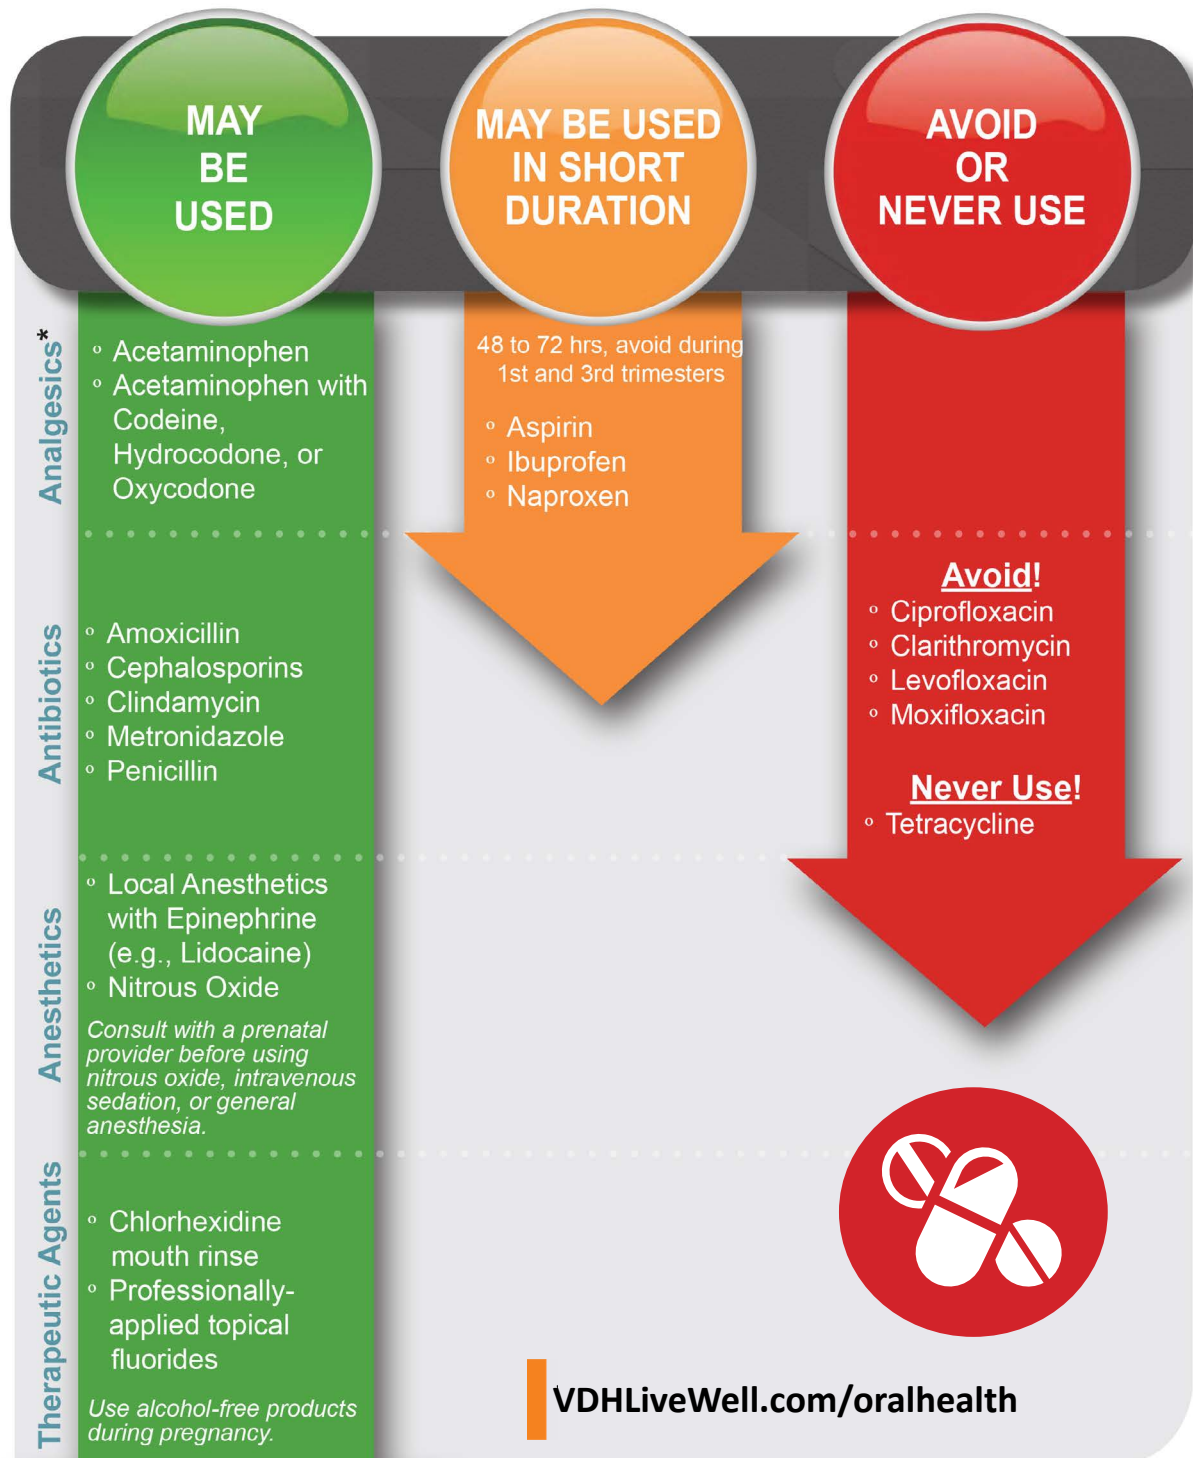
MAY BE USED

MAY BE USED IN SHORT DURATION

AVOID OR NEVER USE

Analgesics*

◦ Acetaminophen
◦ Acetaminophen with Codeine, Hydrocodone, or Oxycodone

48 to 72 hrs, avoid during 1st and 3rd trimesters

◦ Aspirin
◦ Ibuprofen
◦ Naproxen

Antibiotics

◦ Amoxicillin
◦ Cephalosporins
◦ Clindamycin
◦ Metronidazole
◦ Penicillin

Avoid!
◦ Ciprofloxacin
◦ Clarithromycin
◦ Levofloxacin
◦ Moxifloxacin

Never Use!
◦ Tetracycline

Anesthetics

◦ Local Anesthetics with Epinephrine (e.g., Lidocaine)
◦ Nitrous Oxide

Consult with a prenatal provider before using nitrous oxide, intravenous sedation, or general anesthesia.

Therapeutic Agents

◦ Chlorhexidine mouth rinse
◦ Professionally-applied topical fluorides

Use alcohol-free products during pregnancy.

VDHLiveWell.com/oralhealth